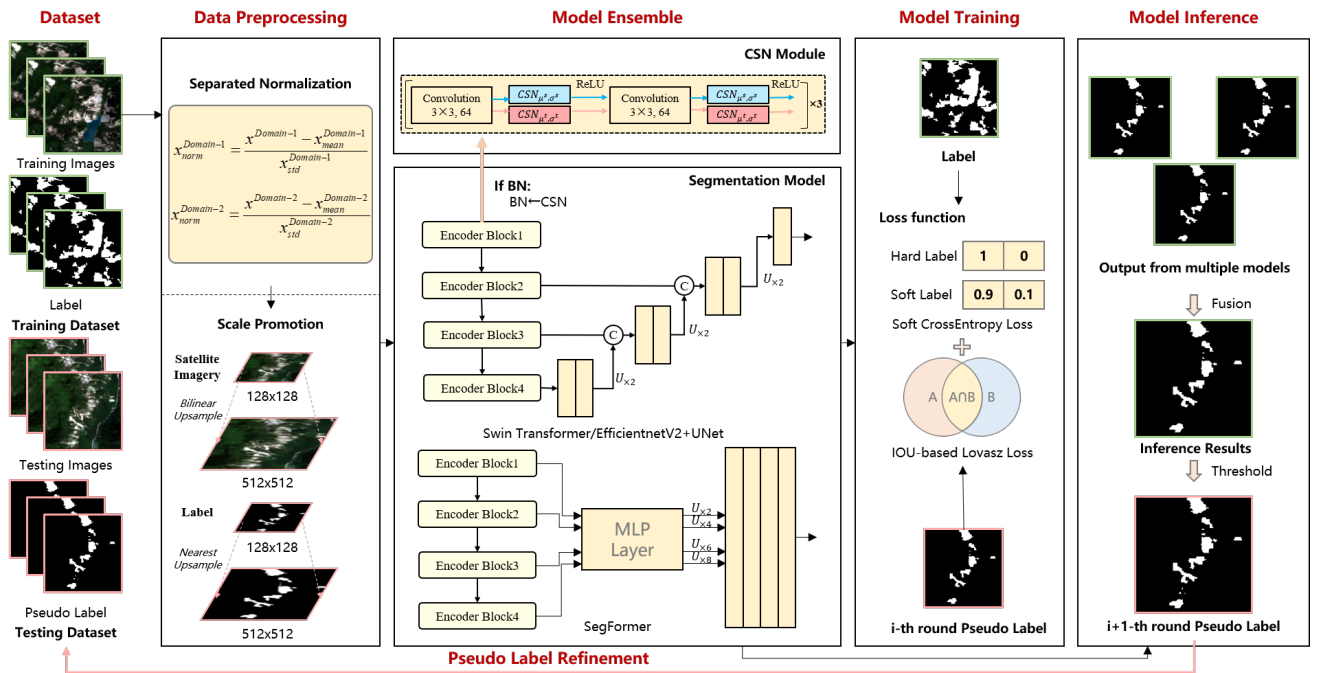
Dataset

Training Images

Label

Training Dataset

Testing Images

Pseudo Label

Testing Dataset

Data Preprocessing

Separated Normalization

$x_{norm}^{Domain-1} = \frac{x^{Domain-1} - x_{mean}^{Domain-1}}{x_{std}^{Domain-1}}$

$x_{norm}^{Domain-2} = \frac{x^{Domain-2} - x_{mean}^{Domain-2}}{x_{std}^{Domain-2}}$

Scale Promotion

Satellite Imagery

128x128

Bilinear Upsample

512x512

Label

128x128

Nearest Upsample

512x512

Model Ensemble

CSN Module

Convolution 3×3, 64

$CSN_{\mu^s,\sigma^s}$

$CSN_{\mu^t,\sigma^t}$

ReLU

Convolution 3×3, 64

$CSN_{\mu^s,\sigma^s}$

$CSN_{\mu^t,\sigma^t}$

ReLU

×3

Segmentation Model

If BN:
BN←CSN

Encoder Block1

Encoder Block2

Encoder Block3

Encoder Block4

C

C

$U_{\times2}$

$U_{\times2}$

$U_{\times2}$

Swin Transformer/EfficientnetV2+UNet

Encoder Block1

Encoder Block2

Encoder Block3

Encoder Block4

MLP Layer

$U_{\times2}$

$U_{\times4}$

$U_{\times6}$

$U_{\times8}$

SegFormer

Model Training

Label

Loss function

Hard Label

| 1 | 0 |
|---|---|

Soft Label

| 0.9 | 0.1 |
|---|---|

Soft CrossEntropy Loss

A

A∩B

B

IOU-based Lovasz Loss

i-th round Pseudo Label

Model Inference

Output from multiple models

Fusion

Inference Results

Threshold

i+1-th round Pseudo Label

Pseudo Label Refinement